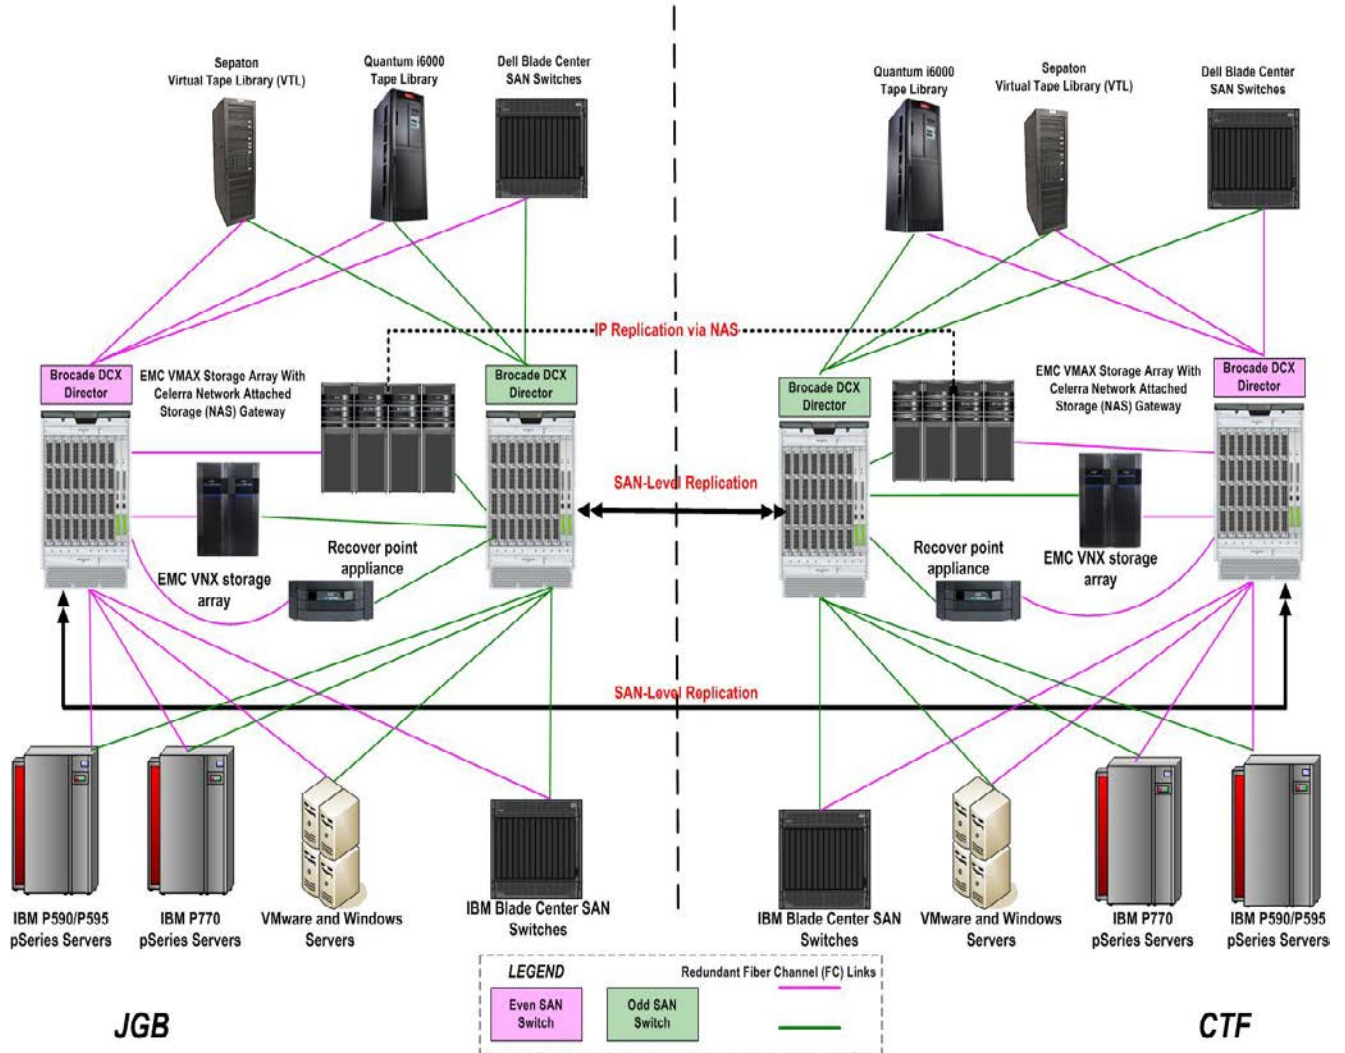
Sepaton
Virtual Tape Library (VTL)

Quantum i6000
Tape Library

Dell Blade Center
SAN Switches

Quantum i6000
Tape Library

Sepaton
Virtual Tape Library (VTL)

Dell Blade Center
SAN Switches

IP Replication via NAS

Brocade DCX
Director

EMC VMAX Storage Array With
Celerra Network Attached
Storage (NAS) Gateway

Brocade DCX
Director

Brocade DCX
Director

EMC VMAX Storage Array With
Celerra Network Attached
Storage (NAS) Gateway

Brocade DCX
Director

SAN-Level Replication

Recover point
appliance

EMC VNX storage
array

Recover point
appliance

EMC VNX storage
array

SAN-Level Replication

IBM P590/P595
pSeries Servers

IBM P770
pSeries Servers

VMware and Windows
Servers

IBM Blade Center SAN
Switches

IBM Blade Center SAN
Switches

VMware and Windows
Servers

IBM P770
pSeries Servers

IBM P590/P595
pSeries Servers

LEGEND
Redundant Fiber Channel (FC) Links

Even SAN
Switch

Odd SAN
Switch

JGB

CTF